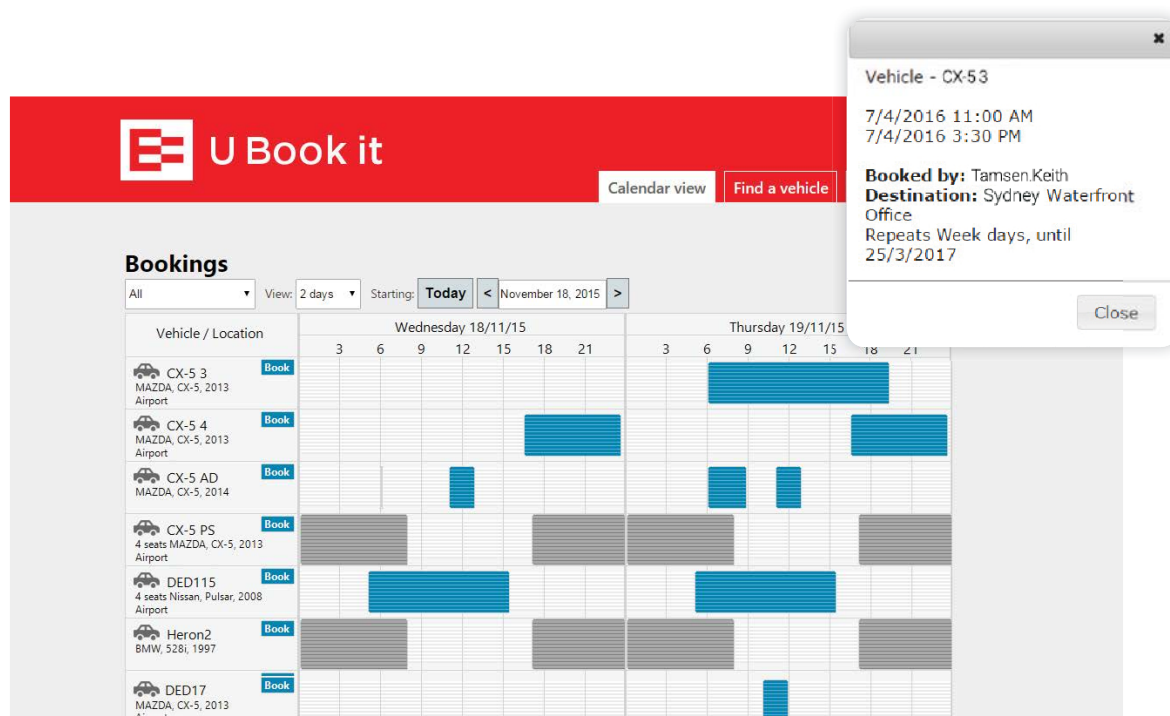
×

Vehicle - CX-53

7/4/2016 11:00 AM
7/4/2016 3:30 PM

**Booked by:** Tamsen.Keith
**Destination:** Sydney Waterfront Office
Repeats Week days, until 25/3/2017

Close

U Book it

Calendar view

Find a vehicle

Bookings

All

View: 2 days

Starting: Today < November 18, 2015 >

| Vehicle / Location | Wednesday 18/11/15 | Thursday 19/11/15 |
|---|---|---|
| | 3 6 9 12 15 18 21 | 3 6 9 12 15 18 21 |
| CX-5 3 Book MAZDA, CX-5, 2013 Airport | | |
| CX-5 4 Book MAZDA, CX-5, 2013 Airport | | |
| CX-5 AD Book MAZDA, CX-5, 2014 | | |
| CX-5 PS Book 4 seats MAZDA, CX-5, 2013 Airport | | |
| DED115 Book 4 seats Nissan, Pulsar, 2008 Airport | | |
| Heron2 Book BMW, 528i, 1997 | | |
| DED17 Book MAZDA, CX-5, 2013 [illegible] | | |